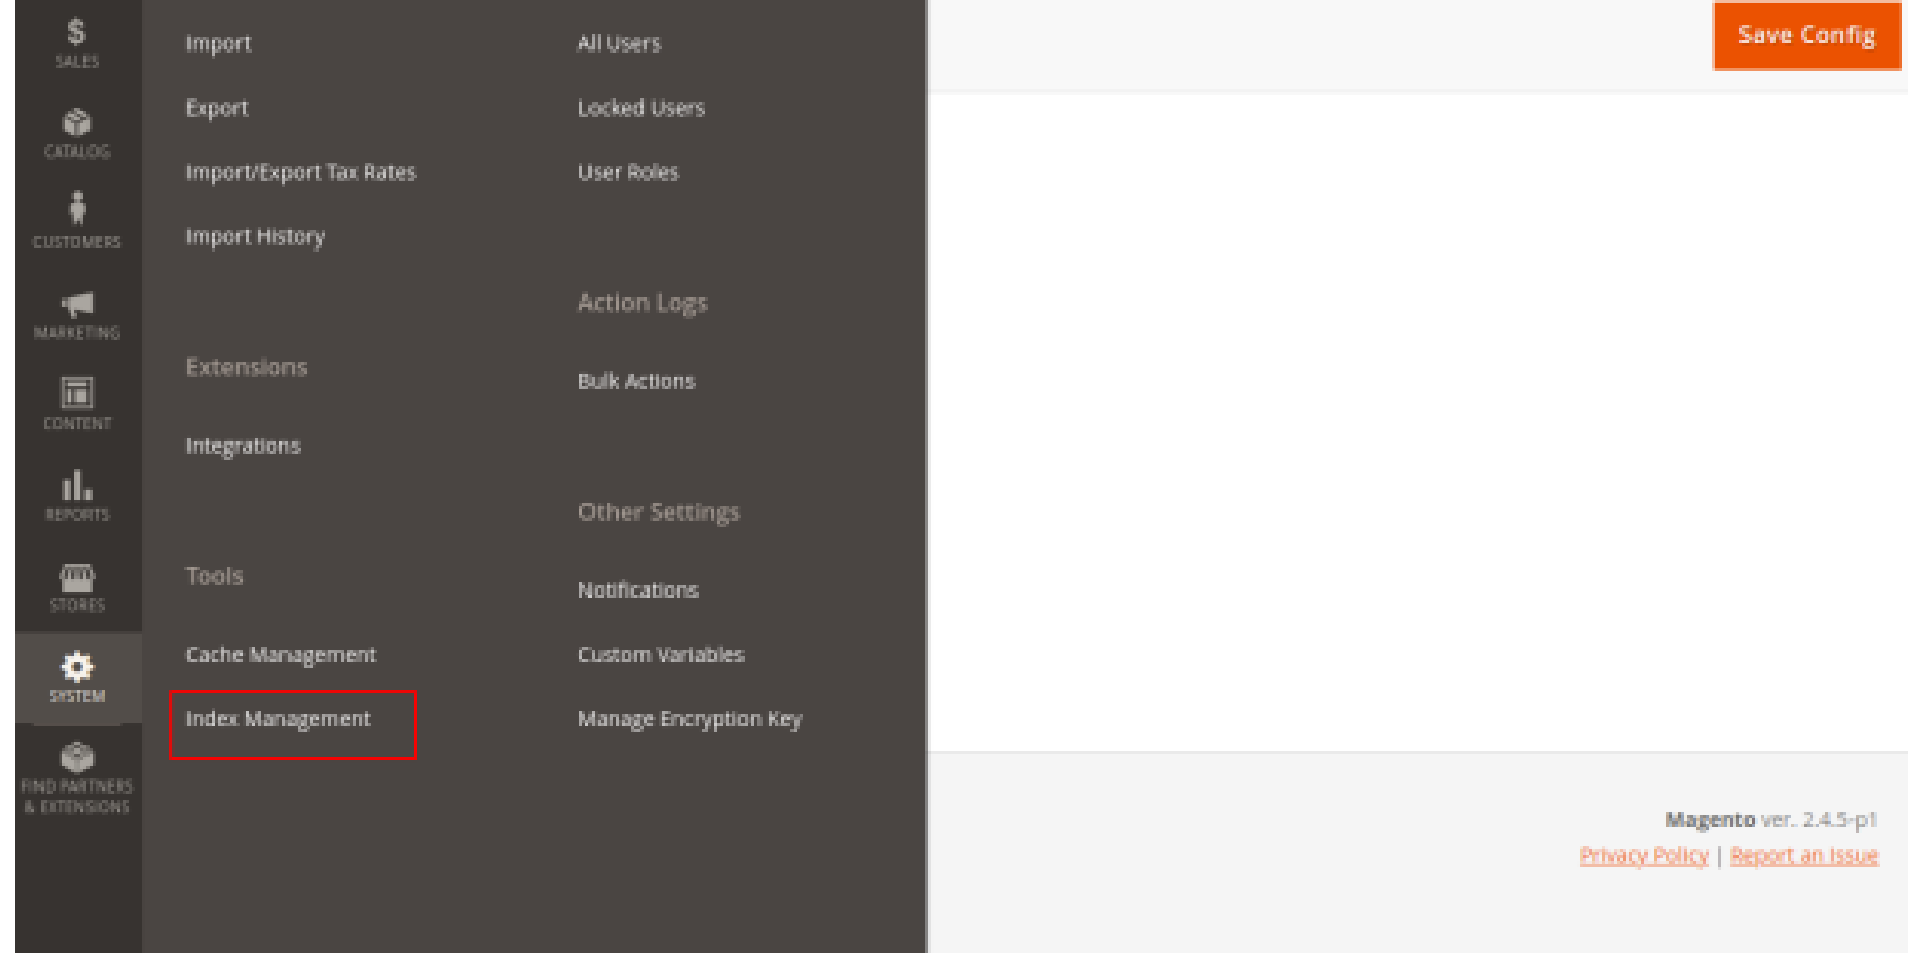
$ SALES

CATALOG

CUSTOMERS

MARKETING

CONTENT

REPORTS

STORES

SYSTEM

FIND PARTNERS & EXTENSIONS

Import

Export

Import/Export Tax Rates

Import History

Extensions

Integrations

Tools

Cache Management

Index Management

All Users

Locked Users

User Roles

Action Logs

Bulk Actions

Other Settings

Notifications

Custom Variables

Manage Encryption Key

Save Config

Magento ver. 2.4.5-p1

Privacy Policy | Report an Issue